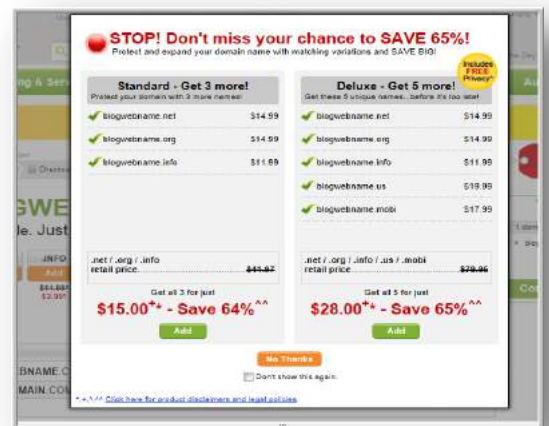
STOP! Don't miss your chance to SAVE 65%!
Protect and expand your domain name with matching variations and SAVE BIG!

Includes FREE Privacy*

Standard - Get 3 more!
Protect your domain with 3 more names!

| | |
|---|---|
| blogwebname.net | $14.99 |
| blogwebname.org | $14.99 |
| blogwebname.info | $11.99 |

.net / .org / .info retail price $41.97

Get all 3 for just
$15.00*+ - Save 64%^^
Add

Deluxe - Get 5 more!
Get these 5 unique names... before it's too late!

| | |
|---|---|
| blogwebname.net | $14.99 |
| blogwebname.org | $14.99 |
| blogwebname.info | $11.99 |
| blogwebname.us | $19.99 |
| blogwebname.mobi | $17.99 |

.net / .org / .info / .us / .mobi retail price $79.95

Get all 5 for just
$28.00*+ - Save 65%^^
Add

No Thanks
Don't show this again.

*,+,^,^^ Click here for product disclaimers and legal policies

g & Serv
GWE
le. Just
.INFO
Add
$11.99
$3.99
BNAME.C
MAIN.CO
Au
Co